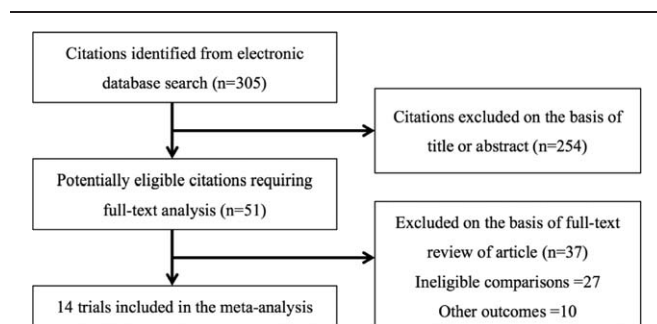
Citations identified from electronic database search (n=305)

Citations excluded on the basis of title or abstract (n=254)

Potentially eligible citations requiring full-text analysis (n=51)

Excluded on the basis of full-text review of article (n=37)
Ineligible comparisons =27
Other outcomes =10

14 trials included in the meta-analysis